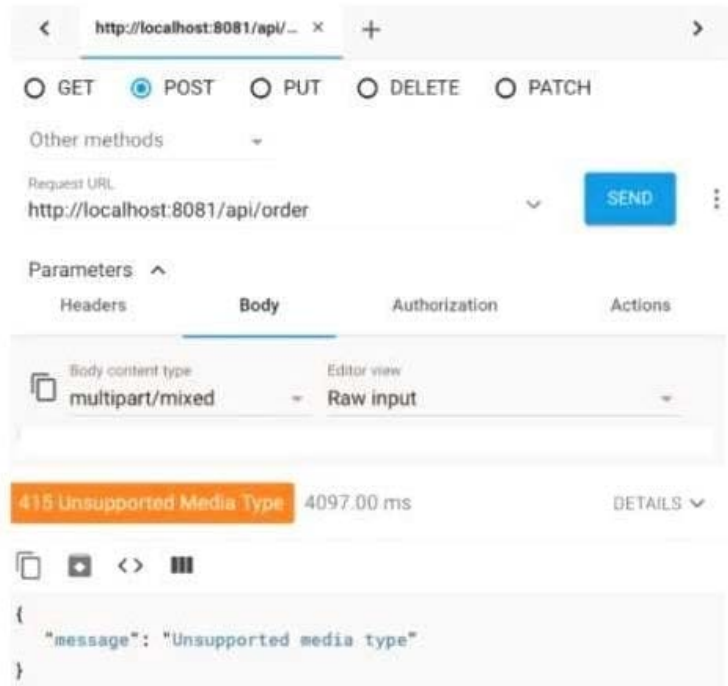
<

http://localhost:8081/api/... ×

+

>

GET POST PUT DELETE PATCH

Other methods

Request URL
http://localhost:8081/api/order

SEND

Parameters ^

Headers Body Authorization Actions

Body content type
multipart/mixed

Editor view
Raw input

415 Unsupported Media Type 4097.00 ms

DETAILS

<>

{
"message": "Unsupported media type"
}